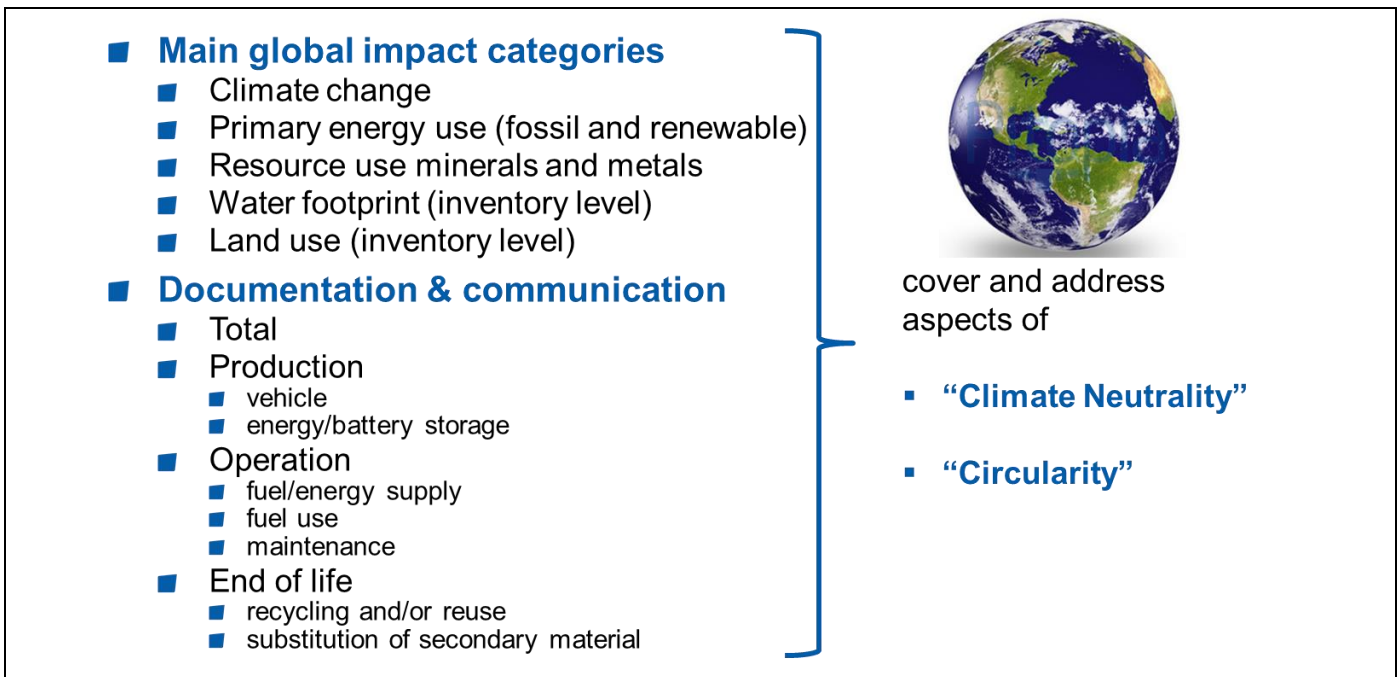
Main global impact categories

Climate change

Primary energy use (fossil and renewable)

Resource use minerals and metals

Water footprint (inventory level)

Land use (inventory level)

Documentation & communication

Total

Production

vehicle

energy/battery storage

Operation

fuel/energy supply

fuel use

maintenance

End of life

recycling and/or reuse

substitution of secondary material

cover and address aspects of

“Climate Neutrality”

“Circularity”